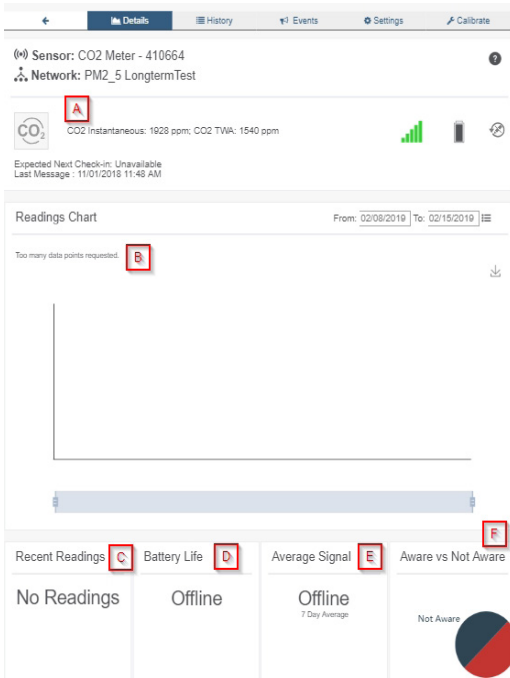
← Details History Events Settings Calibrate

Sensor: CO2 Meter - 410664
Network: PM2_5 LongtermTest

A

$CO_2$ CO2 Instantaneous: 1928 ppm; CO2 TWA: 1540 ppm

Expected Next Check-in: Unavailable
Last Message : 11/01/2018 11:48 AM

Readings Chart From: 02/08/2019 To: 02/15/2019

Too many data points requested. B

F

Recent Readings C
No Readings

Battery Life D
Offline

Average Signal E
Offline
7 Day Average

Aware vs Not Aware
Not Aware